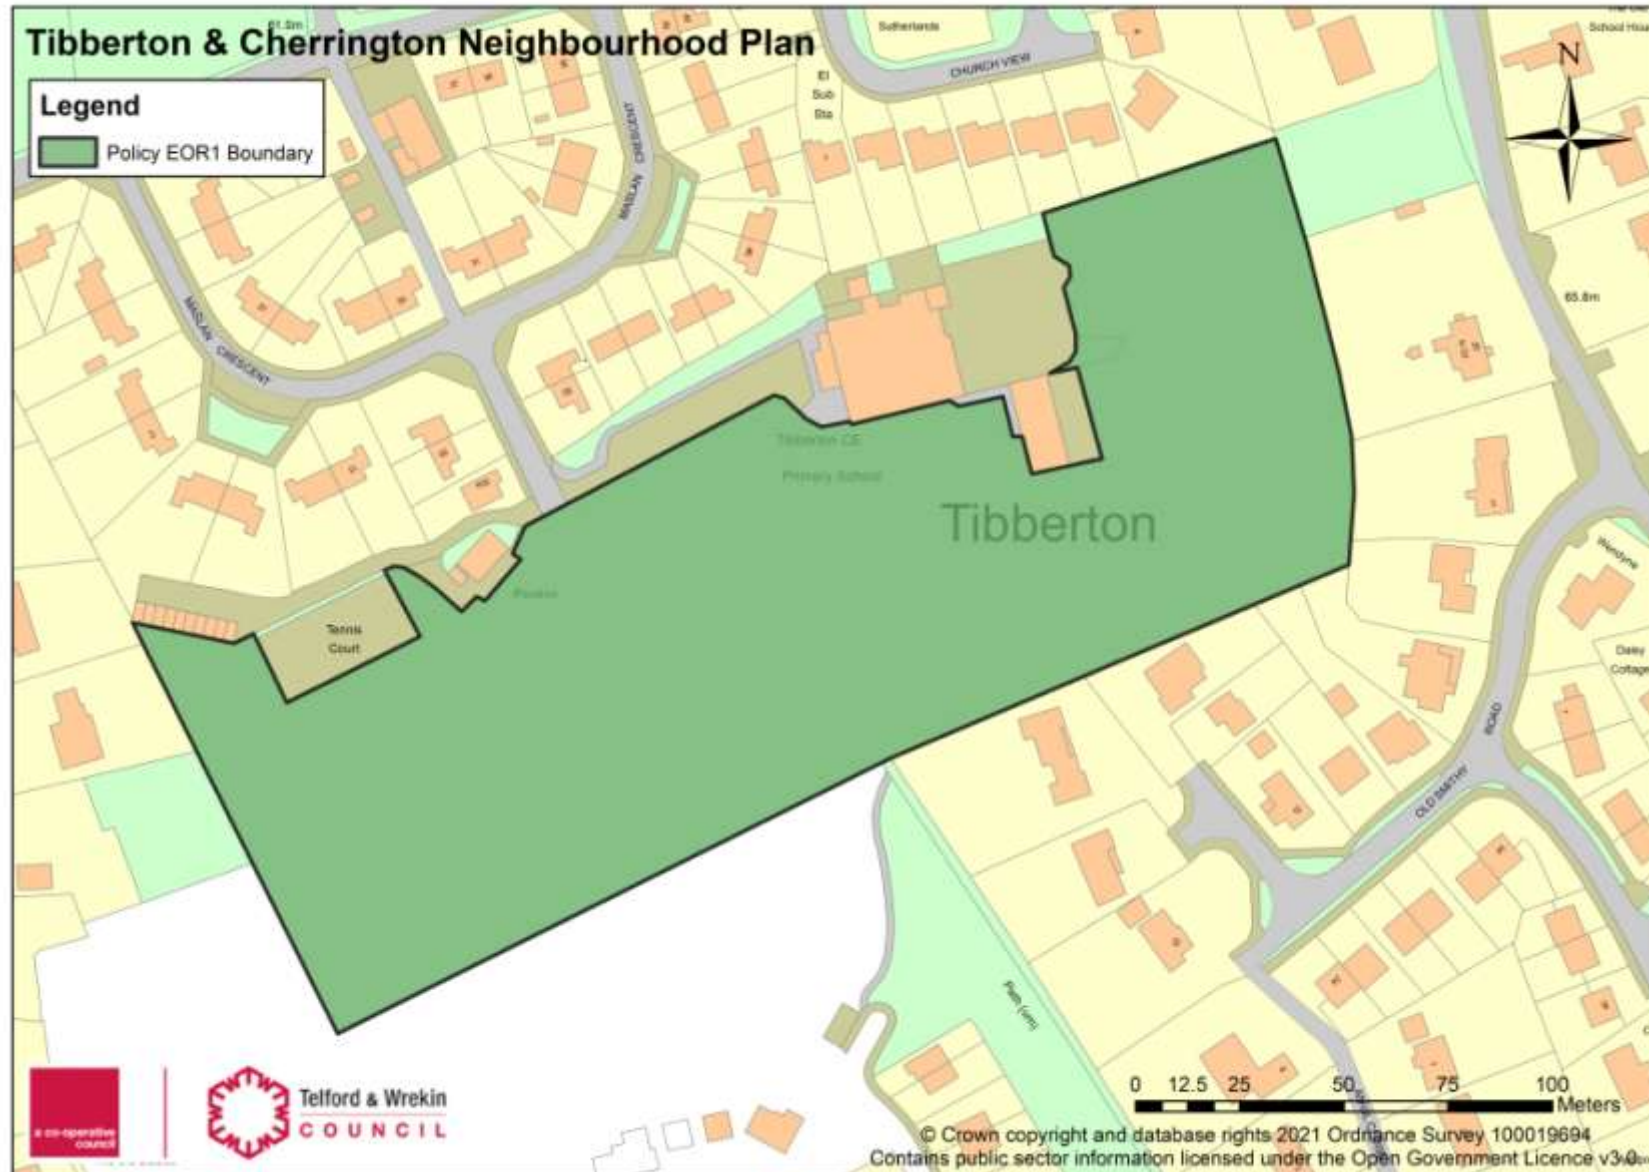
Tibberton & Cherrington Neighbourhood Plan

Legend

Policy EOR1 Boundary

N

Sutherlands

CHURCH VIEW

School House

El Sub Sta

MADLAN CRESCENT

MADLAN CRESCENT

65.8m

Tibberton CE

Primary School

Tibberton

Tennis Court

Wendyne

Daisy Cottage

OLD SMITHY ROAD

Path (um)

a co-operative council

Telford & Wrekin COUNCIL

0 12.5 25 50 75 100 Meters

© Crown copyright and database rights 2021 Ordnance Survey 100019694

Contains public sector information licensed under the Open Government Licence v3.0.